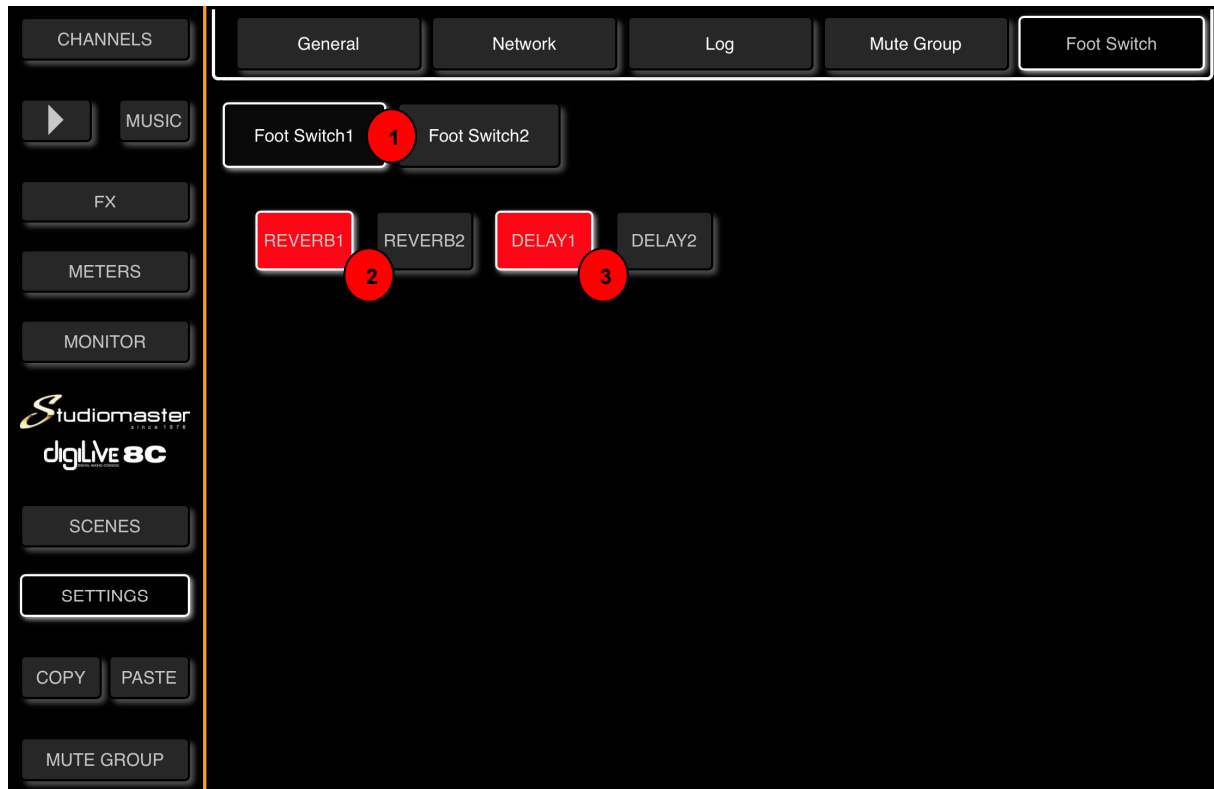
CHANNELS

MUSIC

FX

METERS

MONITOR

Studiomaster
since 1976

digiLIVE 8C
DIGITAL MIXING CONSOLE

SCENES

SETTINGS

COPY PASTE

MUTE GROUP

General Network Log Mute Group Foot Switch

Foot Switch1 1 Foot Switch2

REVERB1 REVERB2 DELAY1 DELAY2

2 3